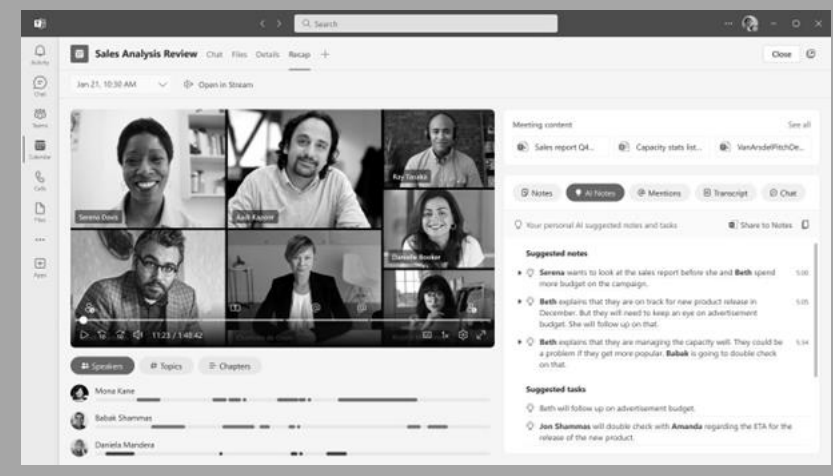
Search

Activity

Chat

Teams

Calendar

Calls

Files

...

Apps

Sales Analysis Review Chat Files Details Recap +

Close

Jan 21, 10:30 AM Open in Stream

Serena Davis

Aadi Kapoor

Ray Tanaka

Danielle Booker

11:23 / 1:48:42

Speakers Topics Chapters

Mona Kane

Babak Shammas

Daniela Mandera

Meeting content

See all

Sales report Q4...

Capacity stats list...

VanArsdelPitchDe...

Notes AI Notes Mentions Transcript Chat

Your personal AI suggested notes and tasks

Share to Notes

Suggested notes

**Serena** wants to look at the sales report before she and **Beth** spend more budget on the campaign. 5:00

**Beth** explains that they are on track for new product release in December. But they will need to keep an eye on advertisement budget. She will follow up on that. 5:05

**Beth** explains that they are managing the capacity well. They could be a problem if they get more popular. **Babak** is going to double check on that. 5:34

Suggested tasks

Beth will follow up on advertisement budget.

**Jon Shammas** will double check with **Amanda** regarding the ETA for the release of the new product.